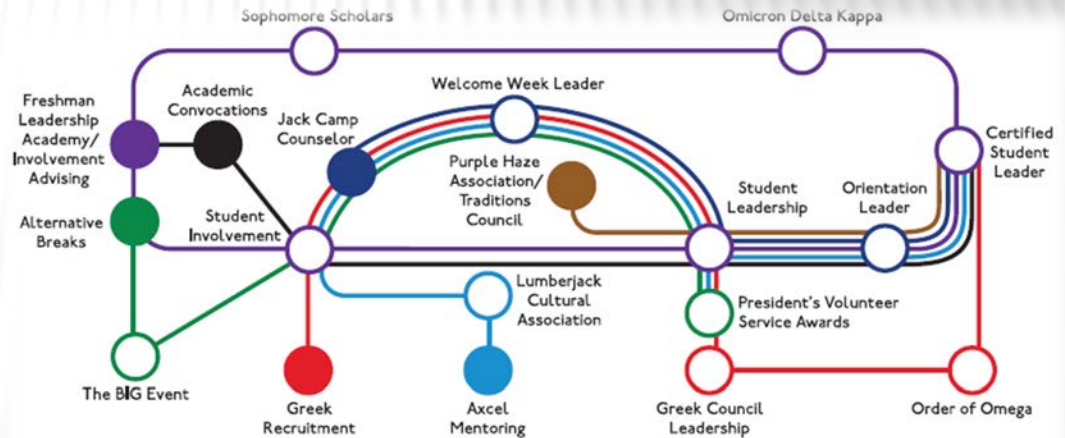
Sophomore Scholars

Omicron Delta Kappa

Freshman Leadership Academy/ Involvement Advising

Academic Convocations

Jack Camp Counselor

Welcome Week Leader

Certified Student Leader

Purple Haze Association/ Traditions Council

Student Leadership

Orientation Leader

Alternative Breaks

Student Involvement

Lumberjack Cultural Association

President's Volunteer Service Awards

The BIG Event

Greek Recruitment

Axcel Mentoring

Greek Council Leadership

Order of Omega